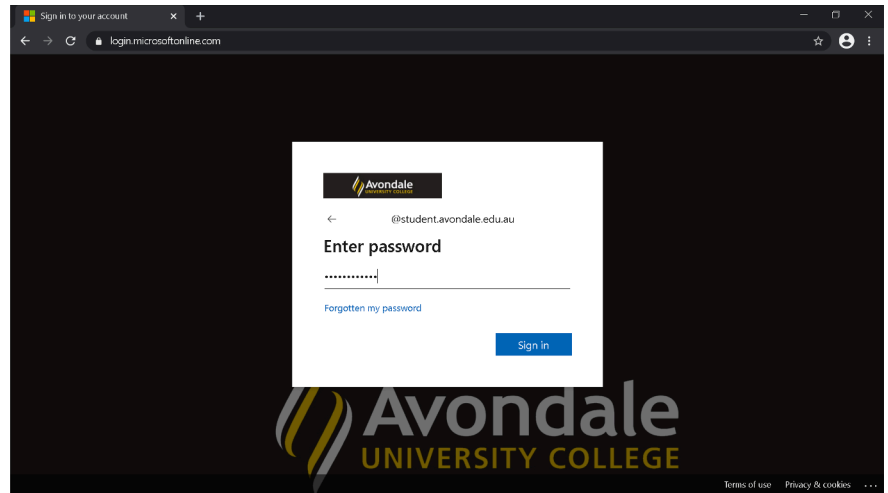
Sign in to your account

login.microsoftonline.com

Avondale UNIVERSITY COLLEGE

@student.avondale.edu.au

Enter password

••••••••••••

Forgotten my password

Sign in

Avondale UNIVERSITY COLLEGE

Terms of use Privacy & cookies ...